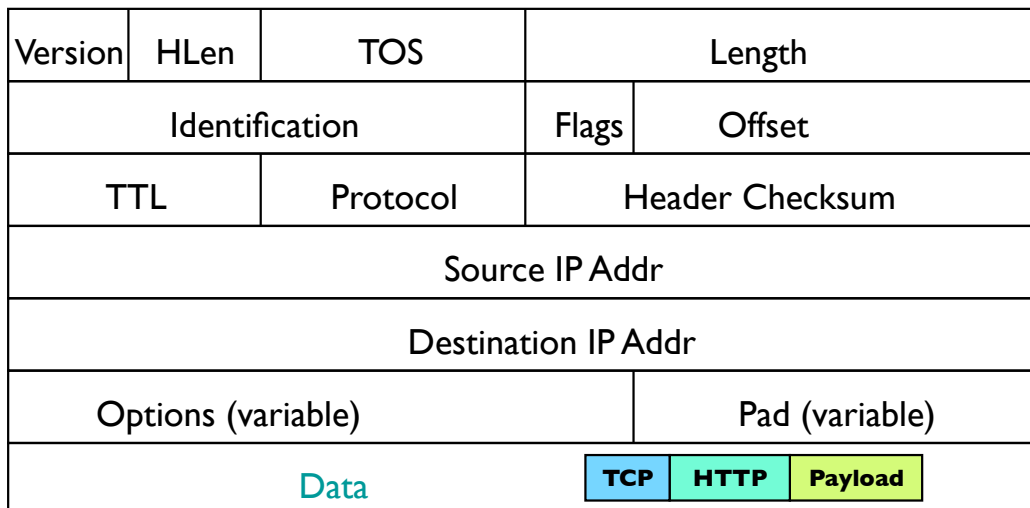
| Version | HLen | TOS | Length | |
|---|---|---|---|---|
| Identification | | | Flags | Offset |
| TTL | | Protocol | Header Checksum | |
| Source IP Addr | | | | |
| Destination IP Addr | | | | |
| Options (variable) | | | | Pad (variable) |
| Data | | | | |

TCP HTTP Payload